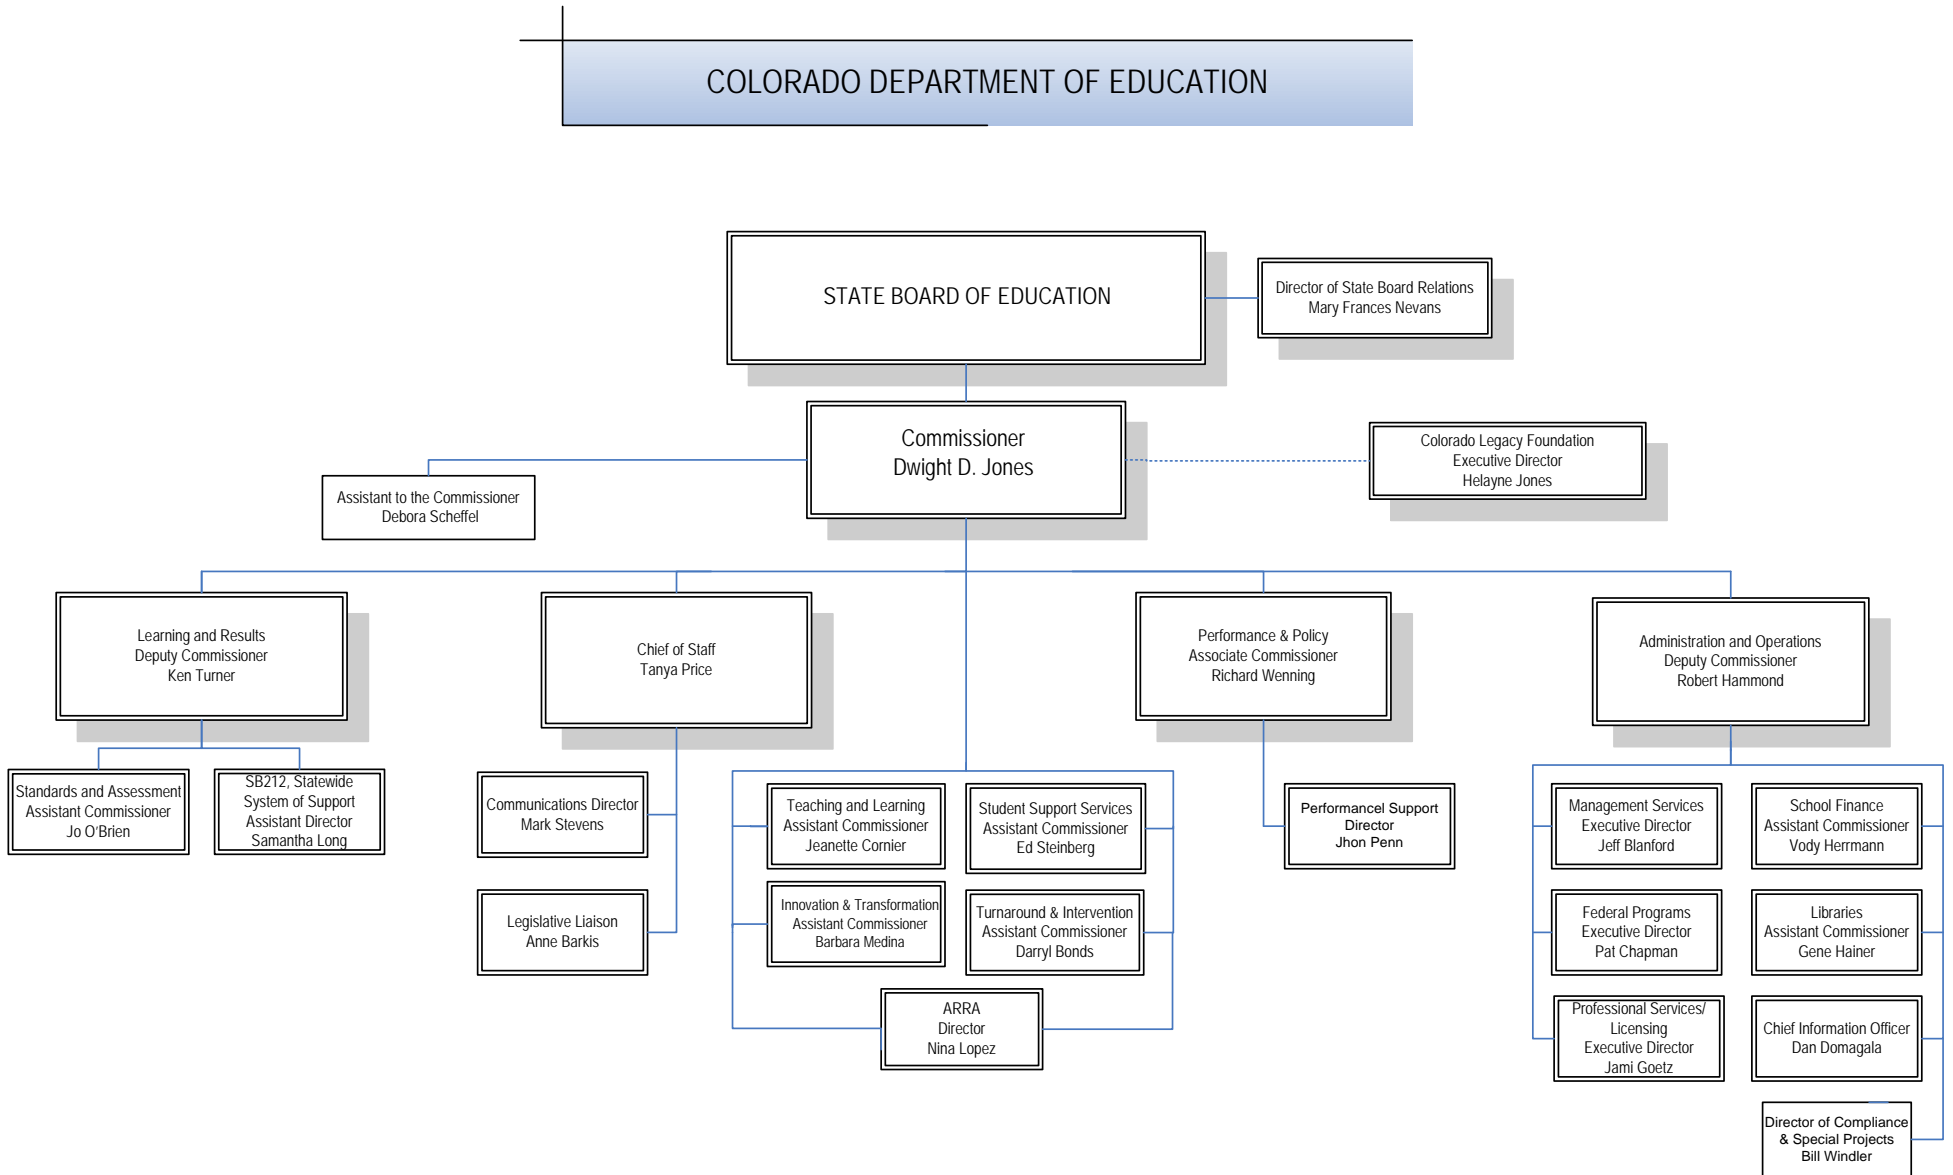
COLORADO DEPARTMENT OF EDUCATION

STATE BOARD OF EDUCATION

Director of State Board Relations
Mary Frances Nevans

Commissioner
Dwight D. Jones

Assistant to the Commissioner
Debora Scheffel

Colorado Legacy Foundation
Executive Director
Helayne Jones

Learning and Results
Deputy Commissioner
Ken Turner

Chief of Staff
Tanya Price

Performance & Policy
Associate Commissioner
Richard Wenning

Administration and Operations
Deputy Commissioner
Robert Hammond

Standards and Assessment
Assistant Commissioner
Jo O'Brien

SB212, Statewide
System of Support
Assistant Director
Samantha Long

Communications Director
Mark Stevens

Legislative Liaison
Anne Barkis

Teaching and Learning
Assistant Commissioner
Jeanette Cornier

Student Support Services
Assistant Commissioner
Ed Steinberg

Innovation & Transformation
Assistant Commissioner
Barbara Medina

Turnaround & Intervention
Assistant Commissioner
Darryl Bonds

ARRA
Director
Nina Lopez

Performancel Support
Director
Jhon Penn

Management Services
Executive Director
Jeff Blanford

School Finance
Assistant Commissioner
Vody Herrmann

Federal Programs
Executive Director
Pat Chapman

Libraries
Assistant Commissioner
Gene Hainer

Professional Services/
Licensing
Executive Director
Jami Goetz

Chief Information Officer
Dan Domagala

Director of Compliance
& Special Projects
Bill Windler